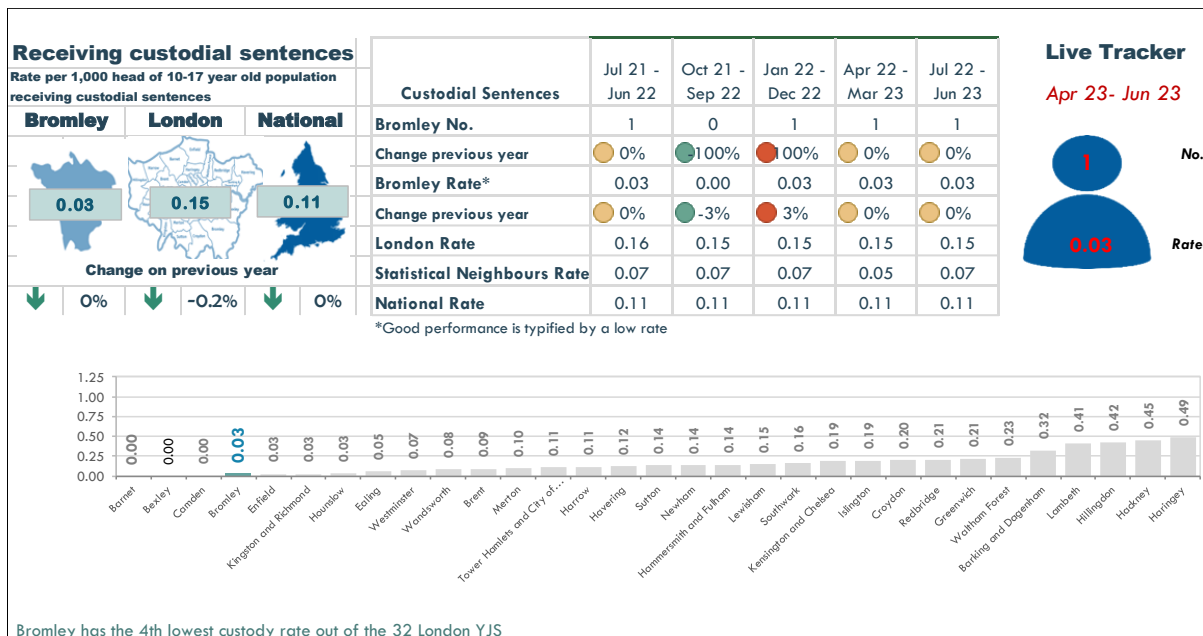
Receiving custodial sentences

Rate per 1,000 head of 10-17 year old population receiving custodial sentences

| Bromley | London | National |
|---|---|---|
| 0.03 | 0.15 | 0.11 |

Change on previous year

| 0% | -0.2% | 0% |
|---|---|---|

| Custodial Sentences | Jul 21 - Jun 22 | Oct 21 - Sep 22 | Jan 22 - Dec 22 | Apr 22 - Mar 23 | Jul 22 - Jun 23 |
|---|---|---|---|---|---|
| Bromley No. | 1 | 0 | 1 | 1 | 1 |
| Change previous year | 0% | -100% | 100% | 0% | 0% |
| Bromley Rate* | 0.03 | 0.00 | 0.03 | 0.03 | 0.03 |
| Change previous year | 0% | -3% | 3% | 0% | 0% |
| London Rate | 0.16 | 0.15 | 0.15 | 0.15 | 0.15 |
| Statistical Neighbours Rate | 0.07 | 0.07 | 0.07 | 0.05 | 0.07 |
| National Rate | 0.11 | 0.11 | 0.11 | 0.11 | 0.11 |

*Good performance is typified by a low rate

Live Tracker

Apr 23- Jun 23

1 No.

0.03 Rate

1.25
1.00
0.75
0.50
0.25
0.00

0.00 Barnet
0.00 Bexley
0.00 Camden
0.03 Bromley
0.03 Enfield
0.03 Kingston and Richmond
0.03 Hounslow
0.05 Ealing
0.07 Westminster
0.08 Wandsworth
0.09 Brent
0.10 Merton
0.11 Tower Hamlets and City of...
0.11 Harrow
0.12 Havering
0.14 Sutton
0.14 Newham
0.14 Hammersmith and Fulham
0.15 Lewisham
0.16 Southwark
0.19 Kensington and Chelsea
0.19 Islington
0.20 Croydon
0.21 Redbridge
0.21 Greenwich
0.23 Waltham Forest
0.32 Barking and Dagenham
0.41 Lambeth
0.42 Hillingdon
0.45 Hackney
0.49 Haringey

Bromley has the 4th lowest custody rate out of the 32 London YJS